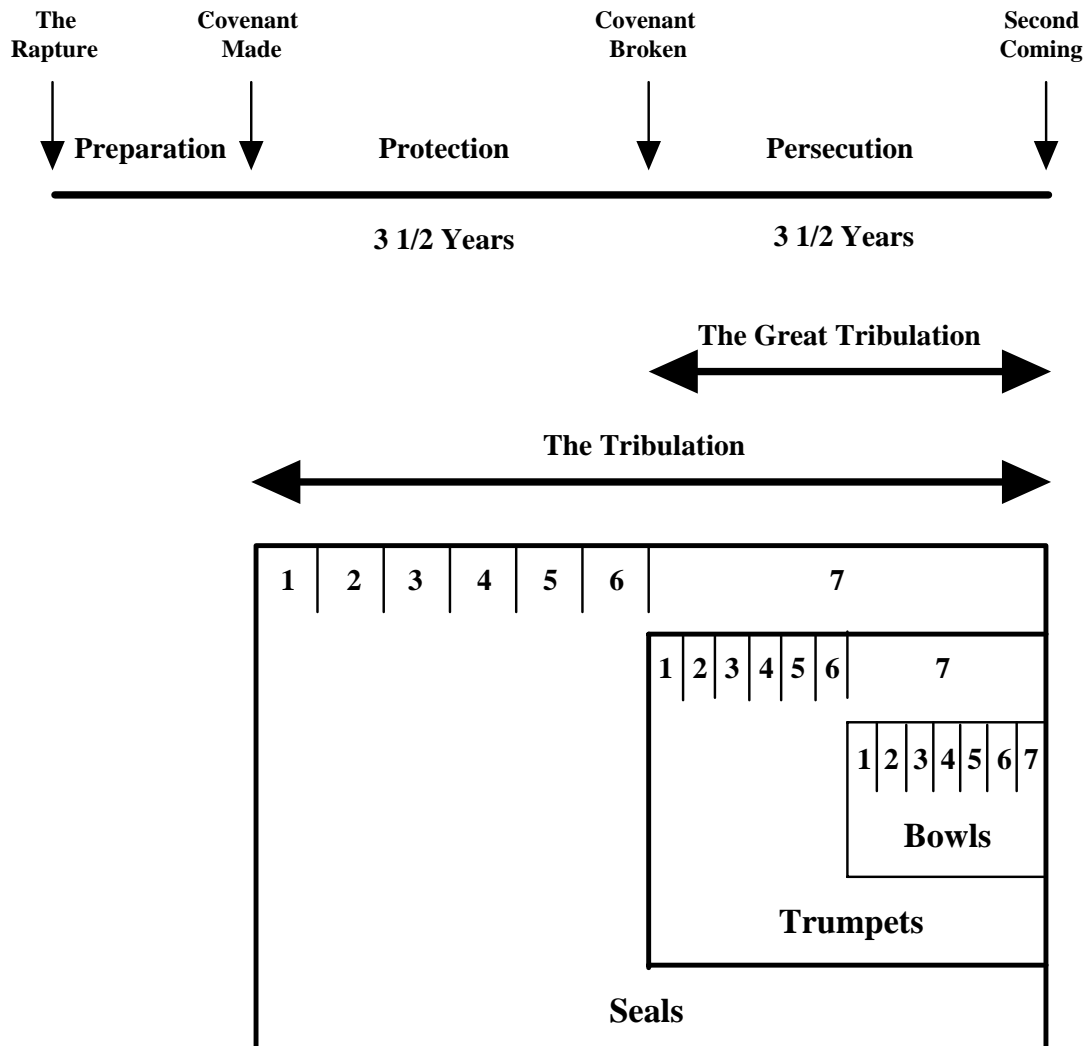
The Rapture

Covenant Made

Covenant Broken

Second Coming

Preparation

Protection

Persecution

3 1/2 Years

3 1/2 Years

The Great Tribulation

The Tribulation

1 2 3 4 5 6 7

1 2 3 4 5 6 7

1 2 3 4 5 6 7

Bowls

Trumpets

Seals